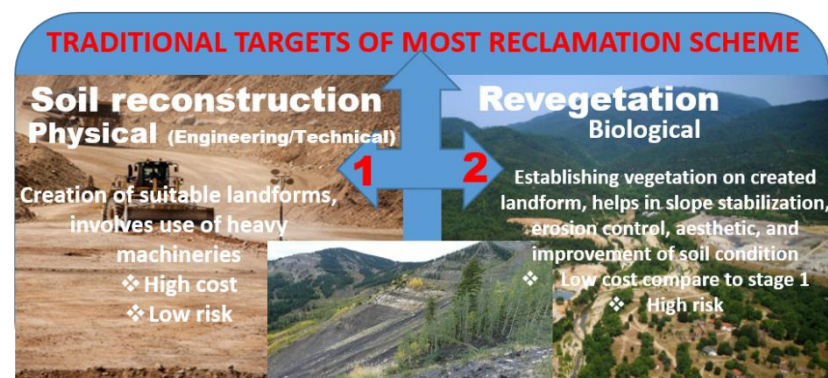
TRADITIONAL TARGETS OF MOST RECLAMATION SCHEME

Soil reconstruction
Physical (Engineering/Technical)

1

Creation of suitable landforms, involves use of heavy machineries
❖ High cost
❖ Low risk

Revegetation
Biological

2

Establishing vegetation on created landform, helps in slope stabilization, erosion control, aesthetic, and improvement of soil condition
❖ Low cost compare to stage 1
❖ High risk